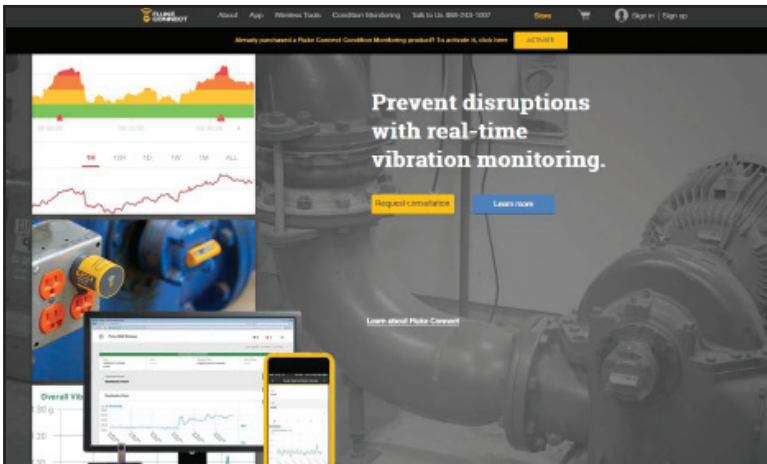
FLUKE CONNECT

About App Wireless Tools Condition Monitoring Talk to Us: 888-243-1007 Store Sign in | Sign up

Already purchased a Fluke Connect Condition Monitoring product? To activate it, click here ACTIVATE

1H 12H 1D 1W 1M ALL

Prevent disruptions with real-time vibration monitoring.

Request consultation Learn more

Learn about Fluke Connect

Overall Vib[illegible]

1.30 g

1.20

1.10